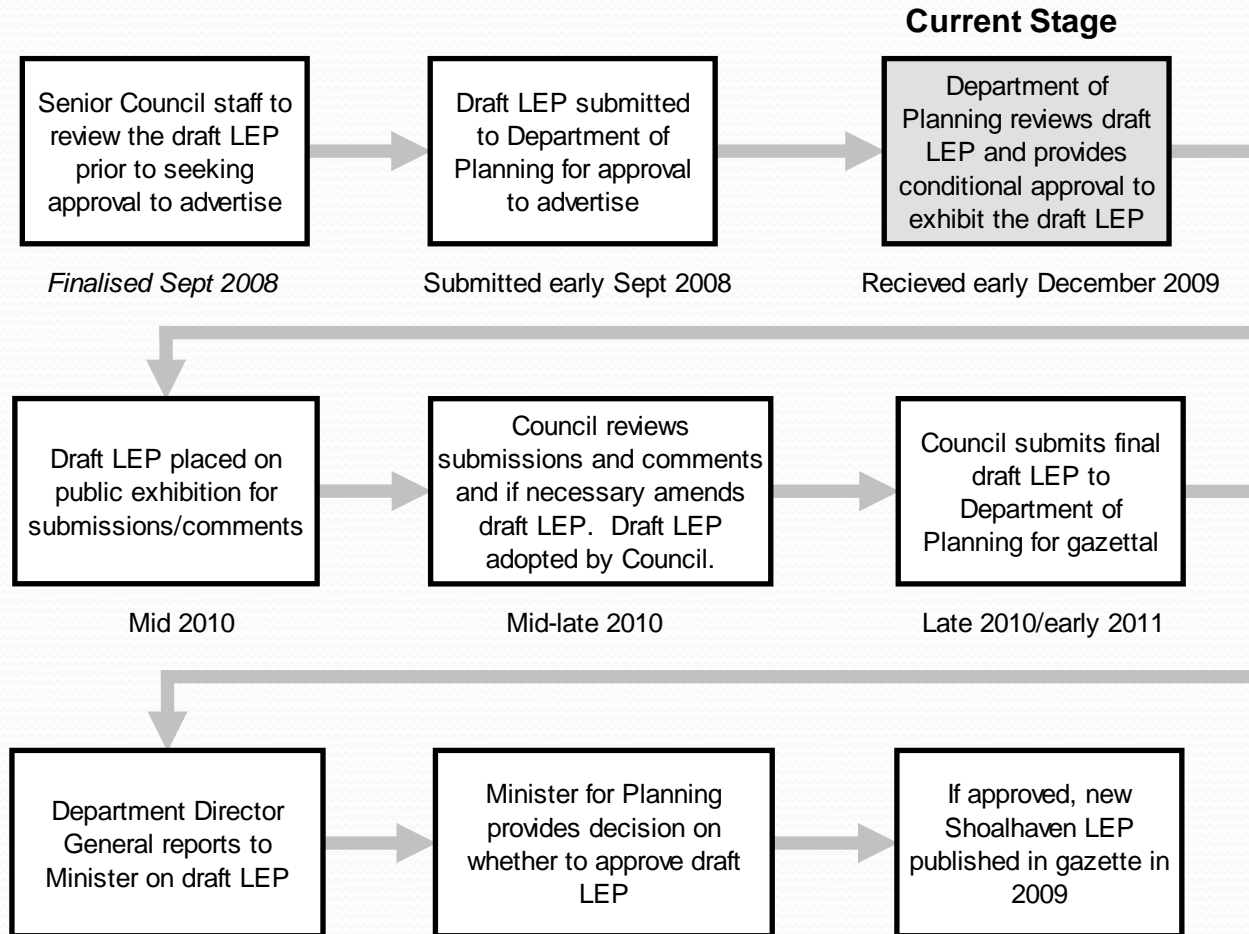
Current Stage

Senior Council staff to review the draft LEP prior to seeking approval to advertise

Finalised Sept 2008

Draft LEP submitted to Department of Planning for approval to advertise

Submitted early Sept 2008

Department of Planning reviews draft LEP and provides conditional approval to exhibit the draft LEP

Recieved early December 2009

Draft LEP placed on public exhibition for submissions/comments

Mid 2010

Council reviews submissions and comments and if necessary amends draft LEP. Draft LEP adopted by Council.

Mid-late 2010

Council submits final draft LEP to Department of Planning for gazettal

Late 2010/early 2011

Department Director General reports to Minister on draft LEP

Minister for Planning provides decision on whether to approve draft LEP

If approved, new Shoalhaven LEP published in gazette in 2009